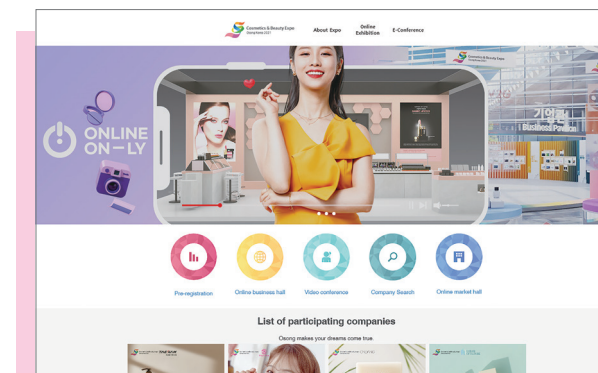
Cosmetics & Beauty Expo Osongbeauty 2021

About Expo

Online Exhibition

E-Conference

ONLINE ON-LY

Cosmetics & Beauty Expo

기업관 | Business Pavilion

Pre-registration

Online business hall

Video conference

Company Search

Online market hall

List of participating companies

Osong makes your dreams come true.